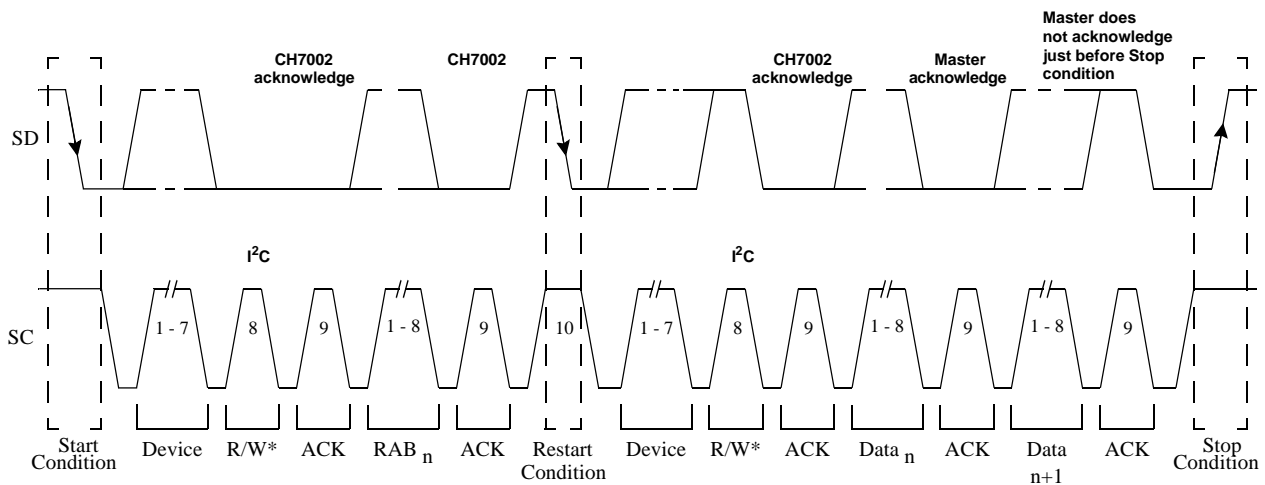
CH7002 acknowledge

CH7002

CH7002 acknowledge

Master acknowledge

Master does not acknowledge just before Stop condition

SD

$I^2C$

$I^2C$

SC

1 - 7

8

9

1 - 8

9

10

1 - 7

8

9

1 - 8

9

1 - 8

9

Start Condition

Device

R/W*

ACK

RAB $_n$

ACK

Restart Condition

Device

R/W*

ACK

Data $_n$

ACK

Data $_{n+1}$

ACK

Stop Condition